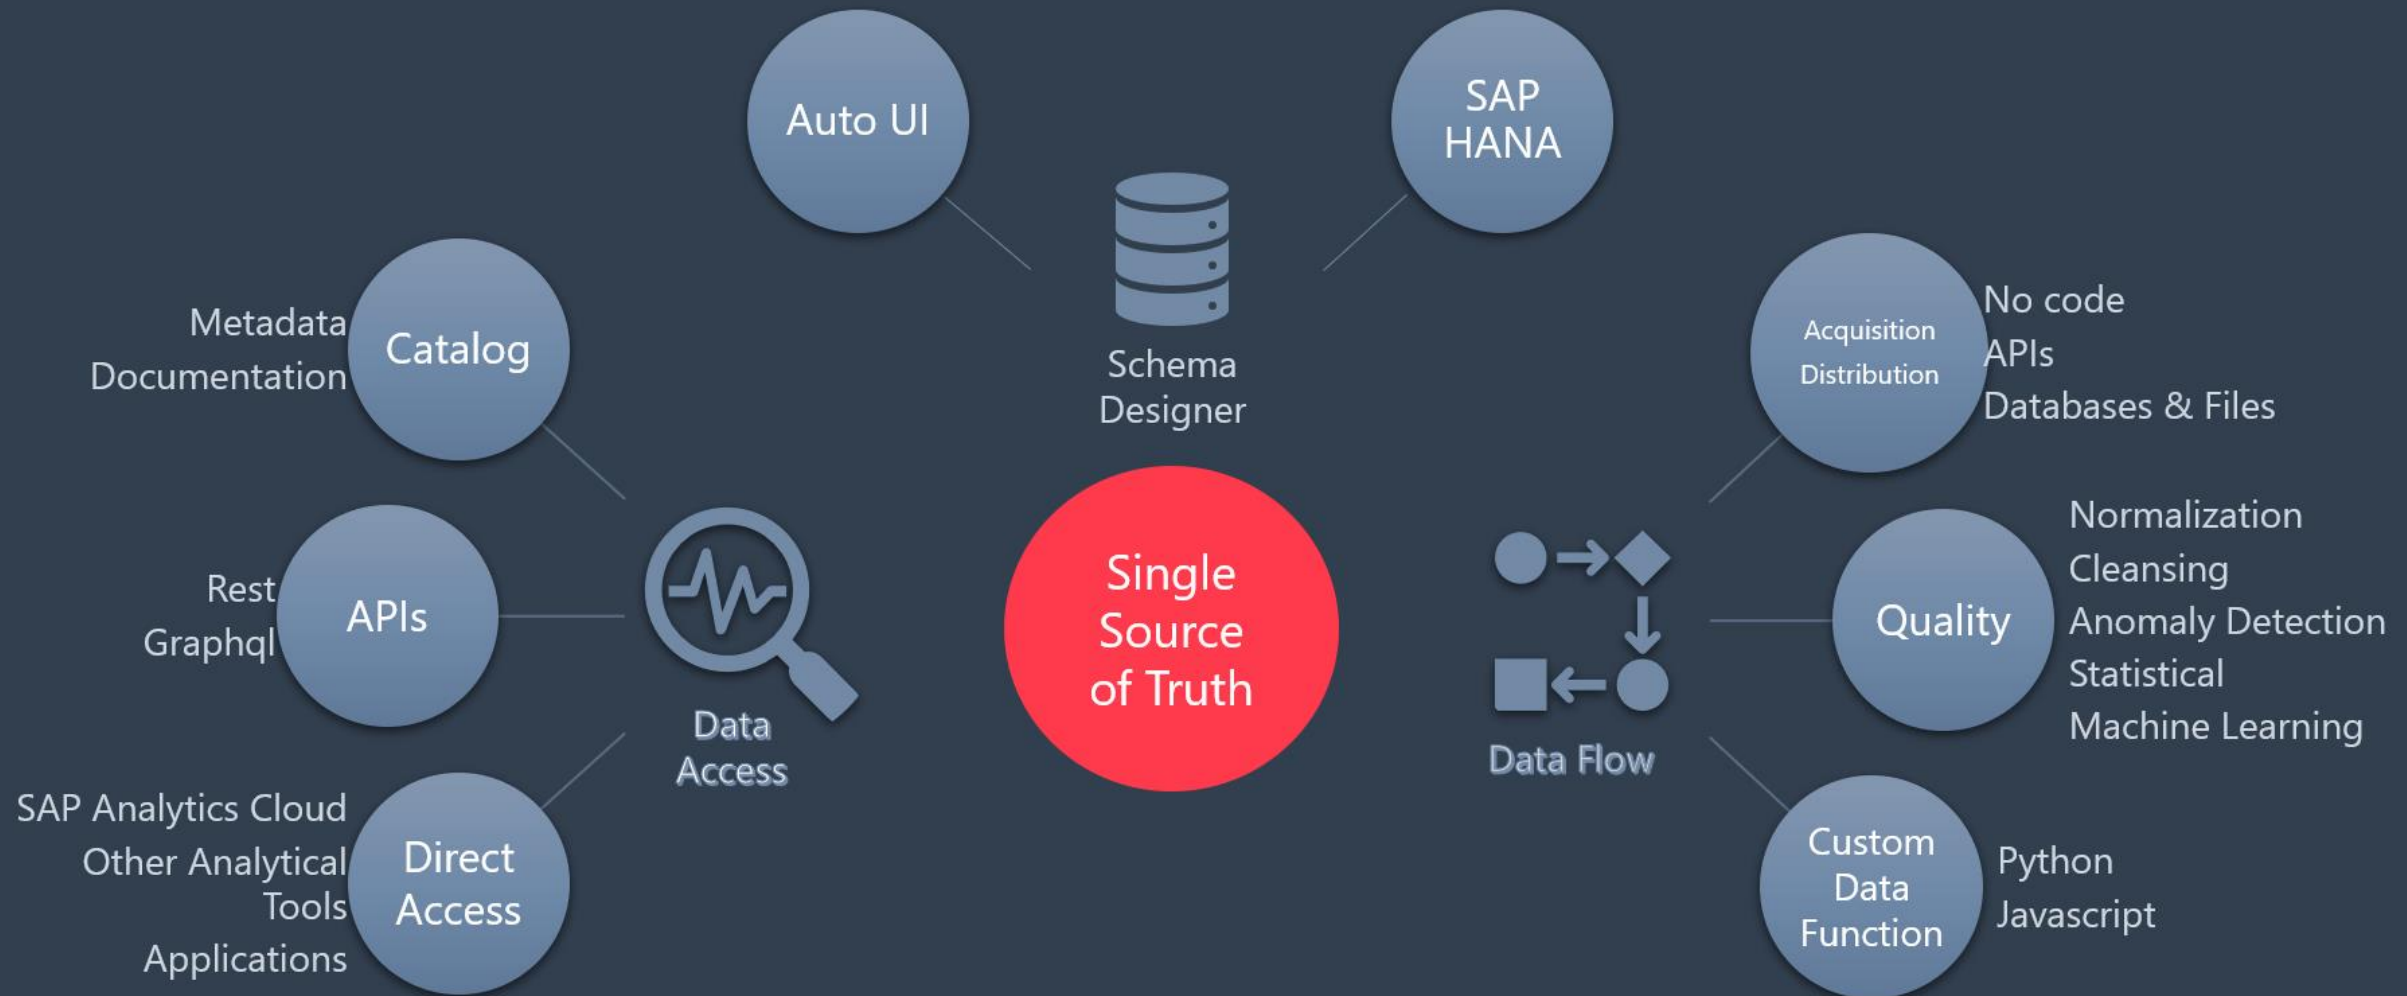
Auto UI

SAP HANA

Schema Designer

Metadata
Documentation

Catalog

Acquisition
Distribution

No code
APIs
Databases & Files

Rest
Graphql

APIs

Data Access

Single Source of Truth

Data Flow

Quality

Normalization
Cleansing
Anomaly Detection
Statistical
Machine Learning

SAP Analytics Cloud
Other Analytical Tools
Applications

Direct Access

Custom Data Function

Python
Javascript